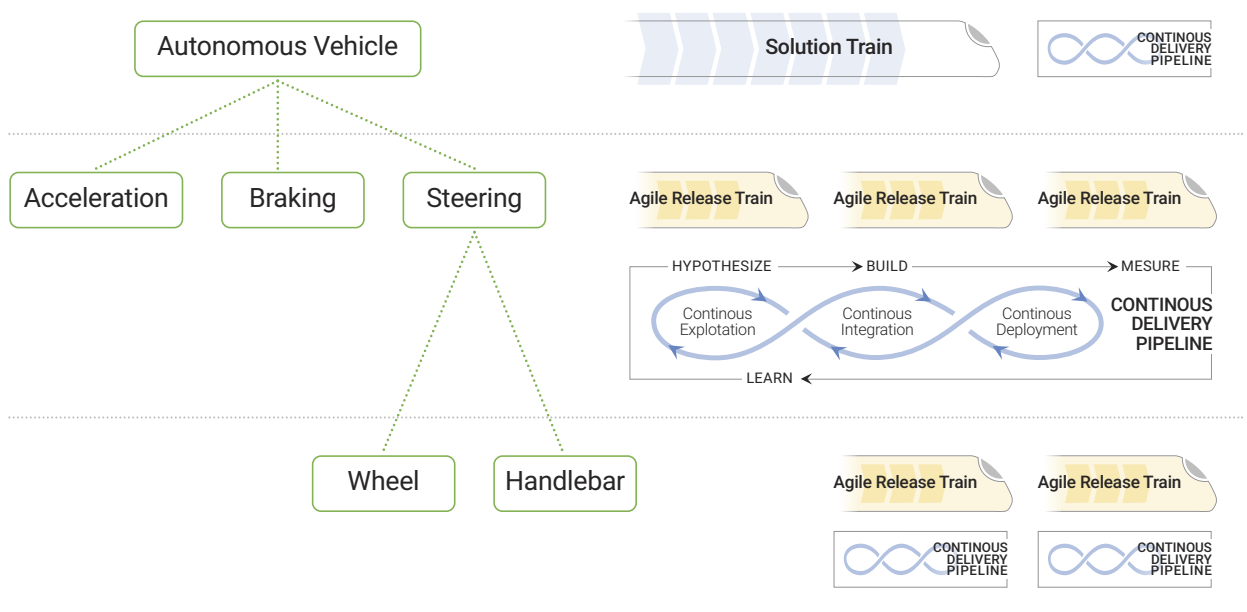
Autonomous Vehicle

Solution Train

CONTINOUS DELIVERY PIPELINE

Acceleration

Braking

Steering

Agile Release Train

Agile Release Train

Agile Release Train

HYPOTHESIZE → BUILD → MESURE

Continous Explotation

Continous Integration

Continous Deployment

CONTINOUS DELIVERY PIPELINE

LEARN

Wheel

Handlebar

Agile Release Train

Agile Release Train

CONTINOUS DELIVERY PIPELINE

CONTINOUS DELIVERY PIPELINE